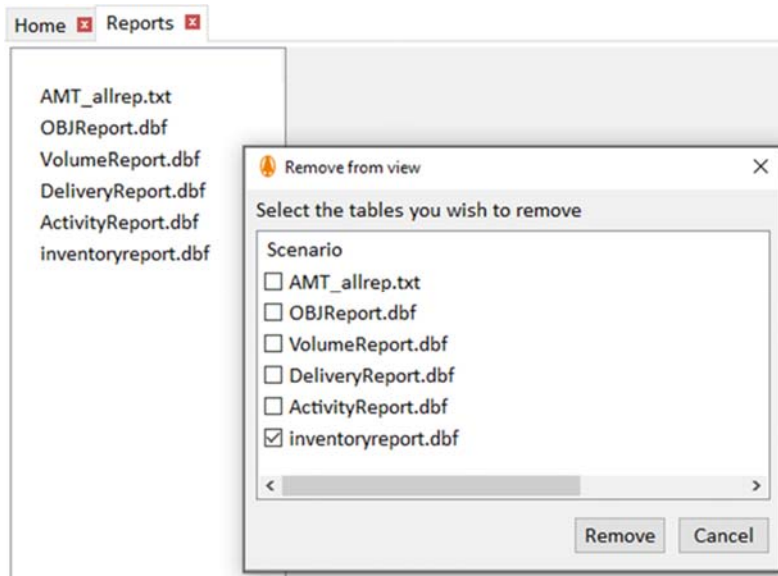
Home Reports

AMT_allrep.txt
OBJReport.dbf
VolumeReport.dbf
DeliveryReport.dbf
ActivityReport.dbf
inventoryreport.dbf

Remove from view ×

Select the tables you wish to remove

Scenario
☐ AMT_allrep.txt
☐ OBJReport.dbf
☐ VolumeReport.dbf
☐ DeliveryReport.dbf
☐ ActivityReport.dbf
☑ inventoryreport.dbf

Remove Cancel